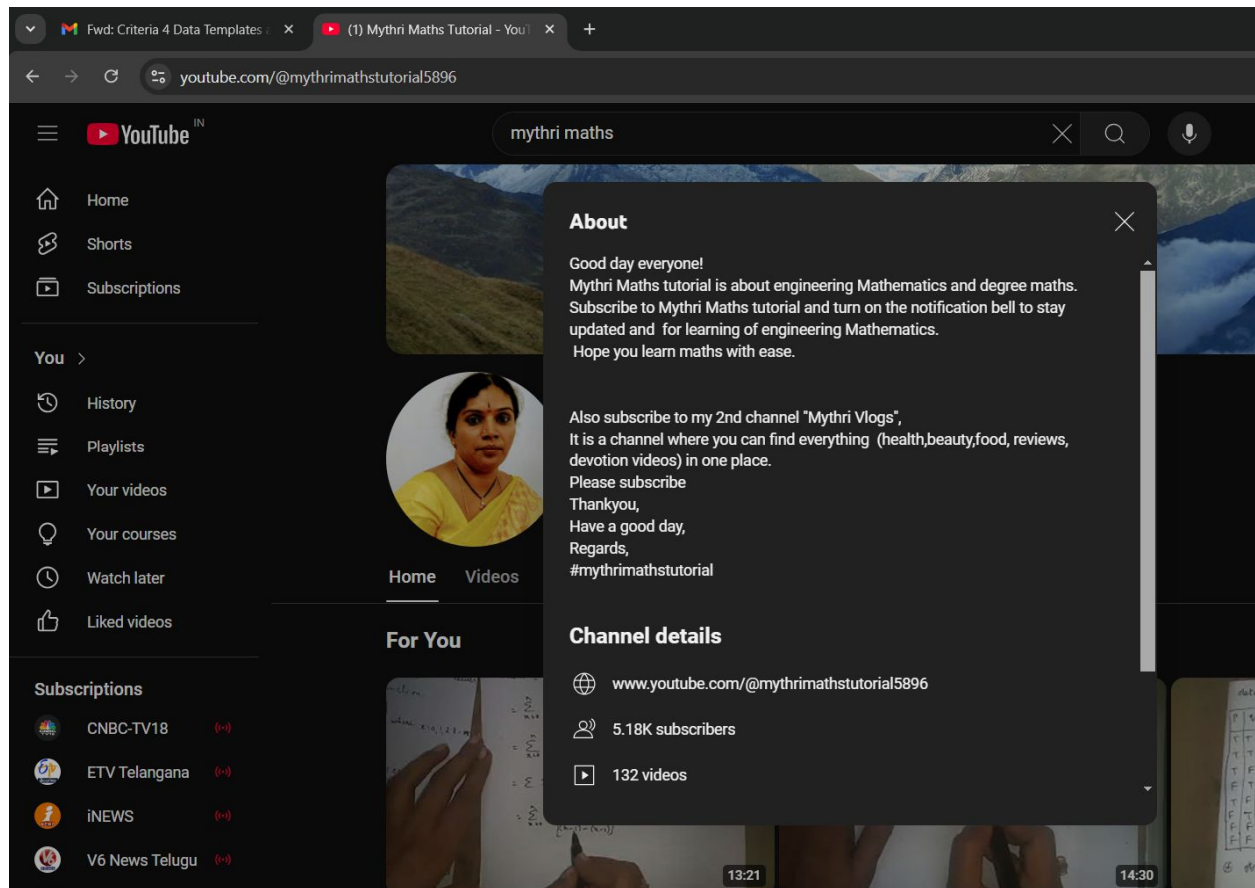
Fwd: Criteria 4 Data Templates
(1) Mythri Maths Tutorial - YouT
youtube.com/@mythrimathstutorial5896

YouTube IN
mythri maths

Home
Shorts
Subscriptions
You >
History
Playlists
Your videos
Your courses
Watch later
Liked videos
Subscriptions
CNBC-TV18
ETV Telangana
iNEWS
V6 News Telugu

Home Videos
For You

About

Good day everyone!
Mythri Maths tutorial is about engineering Mathematics and degree maths.
Subscribe to Mythri Maths tutorial and turn on the notification bell to stay updated and for learning of engineering Mathematics.
Hope you learn maths with ease.

Also subscribe to my 2nd channel "Mythri Vlogs",
It is a channel where you can find everything (health,beauty,food, reviews, devotion videos) in one place.
Please subscribe
Thankyou,
Have a good day,
Regards,
#mythrimathstutorial

Channel details
www.youtube.com/@mythrimathstutorial5896
5.18K subscribers
132 videos

13:21
14:30